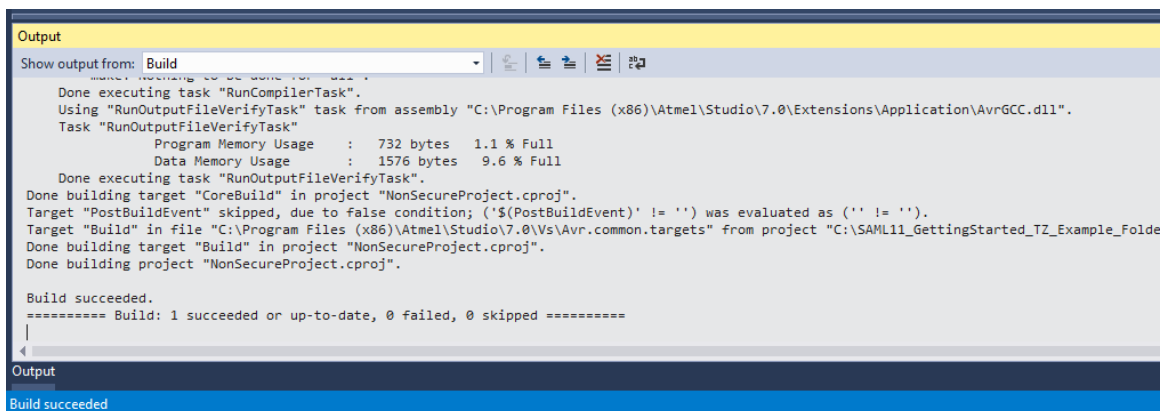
Output

Show output from: Build

make: Nothing to be done for 'all'.
Done executing task "RunCompilerTask".
Using "RunOutputFileVerifyTask" task from assembly "C:\Program Files (x86)\Atmel\Studio\7.0\Extensions\Application\AvrGCC.dll".
Task "RunOutputFileVerifyTask"
Program Memory Usage : 732 bytes 1.1 % Full
Data Memory Usage : 1576 bytes 9.6 % Full
Done executing task "RunOutputFileVerifyTask".
Done building target "CoreBuild" in project "NonSecureProject.cproj".
Target "PostBuildEvent" skipped, due to false condition; ('$(PostBuildEvent)' != '') was evaluated as ('' != '').
Target "Build" in file "C:\Program Files (x86)\Atmel\Studio\7.0\Vs\Avr.common.targets" from project "C:\SAML11_GettingStarted_TZ_Example_Folde
Done building target "Build" in project "NonSecureProject.cproj".
Done building project "NonSecureProject.cproj".

Build succeeded.
========== Build: 1 succeeded or up-to-date, 0 failed, 0 skipped ==========

Output

Build succeeded